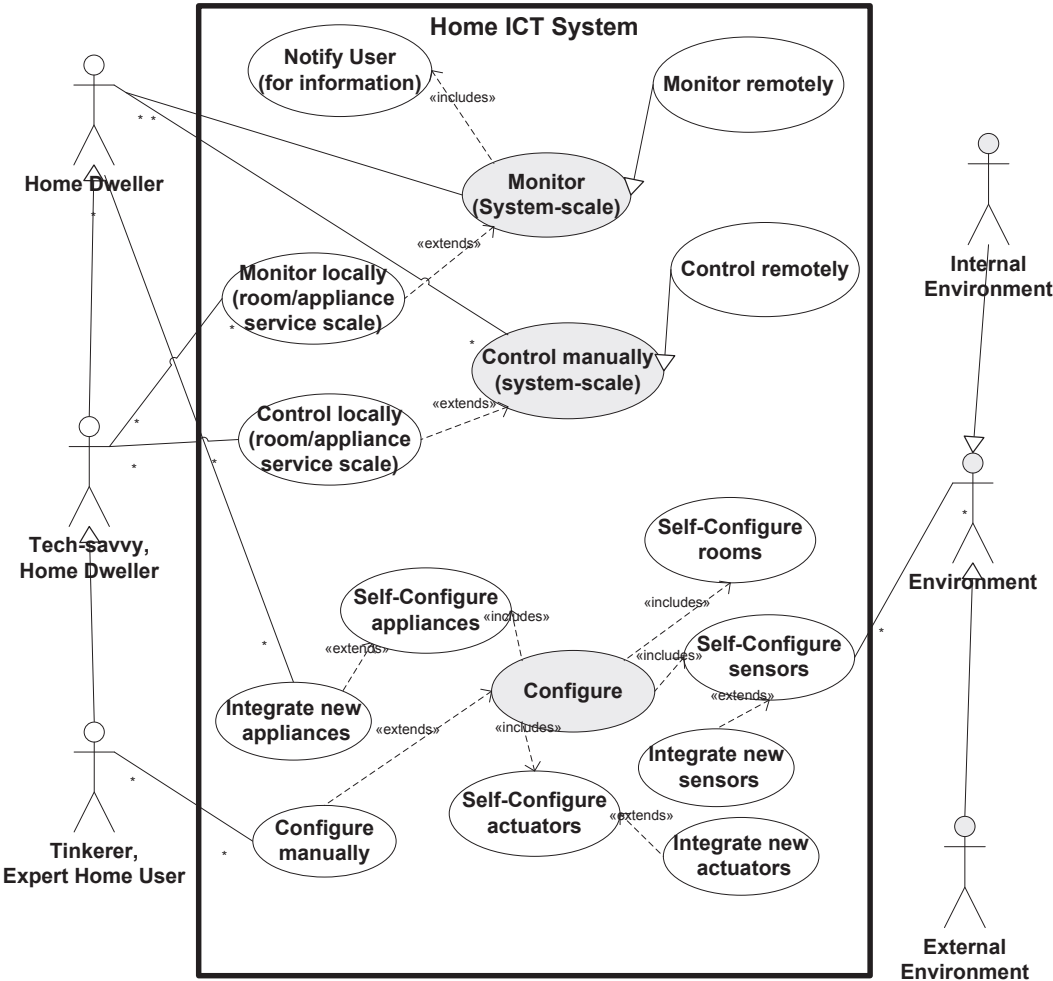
Home ICT System

Notify User (for information)

«includes»

Monitor remotely

Home Dweller

* *

Monitor (System-scale)

«extends»

Monitor locally (room/appliance service scale)

*

Control remotely

Internal Environment

*

Control manually (system-scale)

«extends»

Control locally (room/appliance service scale)

*

*

*

Tech-savvy, Home Dweller

Self-Configure rooms

«includes»

Self-Configure appliances

«includes»

«extends»

«includes»

Self-Configure sensors

Environment

*

*

*

Configure

«extends»

Integrate new appliances

«extends»

«includes»

Integrate new sensors

*

Self-Configure actuators

«extends»

Integrate new actuators

Configure manually

*

Tinkerer, Expert Home User

External Environment